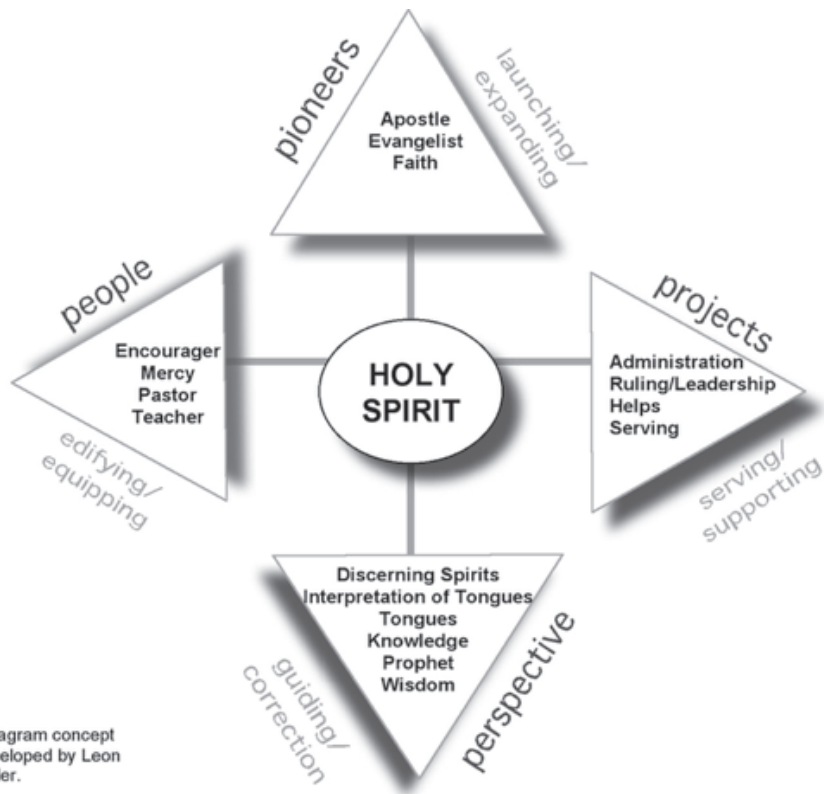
pioneers

launching/ expanding

Apostle
Evangelist
Faith

people

Encourager
Mercy
Pastor
Teacher

edifying/ equipping

HOLY SPIRIT

projects

Administration
Ruling/Leadership
Helps
Serving

serving/ supporting

Discerning Spirits
Interpretation of Tongues
Tongues
Knowledge
Prophet
Wisdom

guiding/ correction

perspective

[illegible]agram concept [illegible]eloped by Leon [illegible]er.